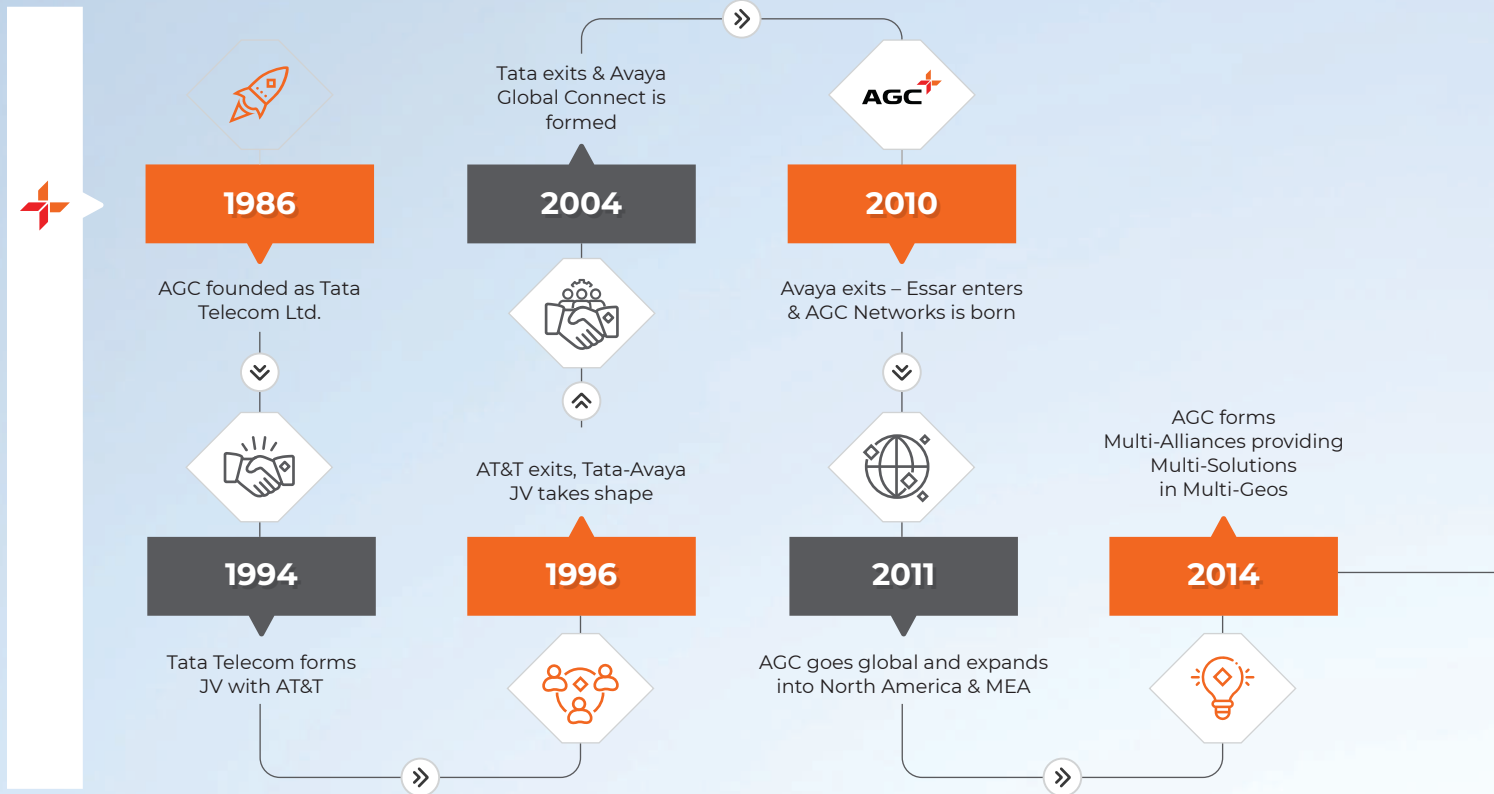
1986

AGC founded as Tata Telecom Ltd.

1994

Tata Telecom forms JV with AT&T

1996

AT&T exits, Tata-Avaya JV takes shape

2004

Tata exits & Avaya Global Connect is formed

AGC

2010

Avaya exits – Essar enters & AGC Networks is born

2011

AGC goes global and expands into North America & MEA

2014

AGC forms Multi-Alliances providing Multi-Solutions in Multi-Geos